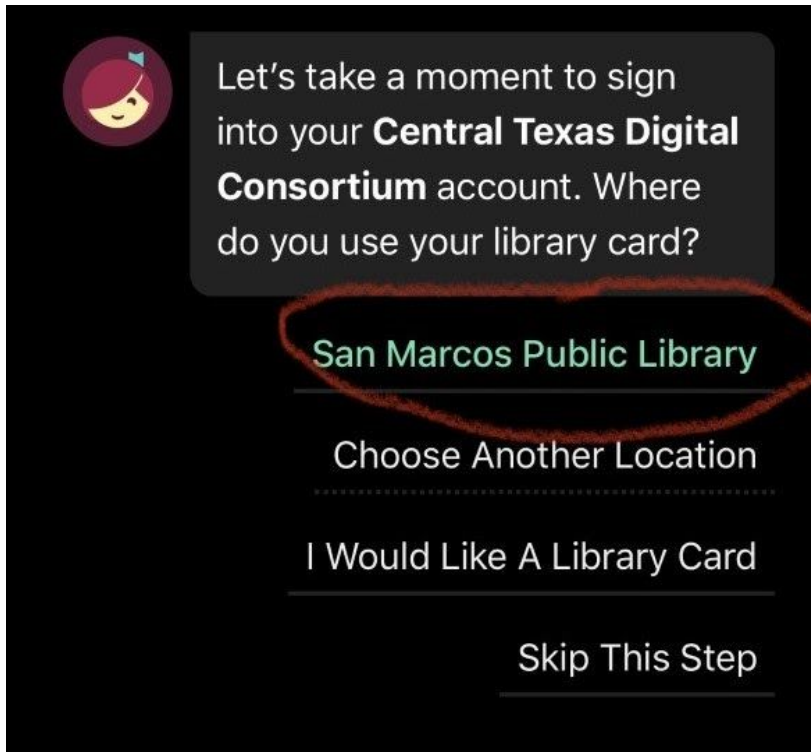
Let’s take a moment to sign into your **Central Texas Digital Consortium** account. Where do you use your library card?

San Marcos Public Library

Choose Another Location

I Would Like A Library Card

Skip This Step